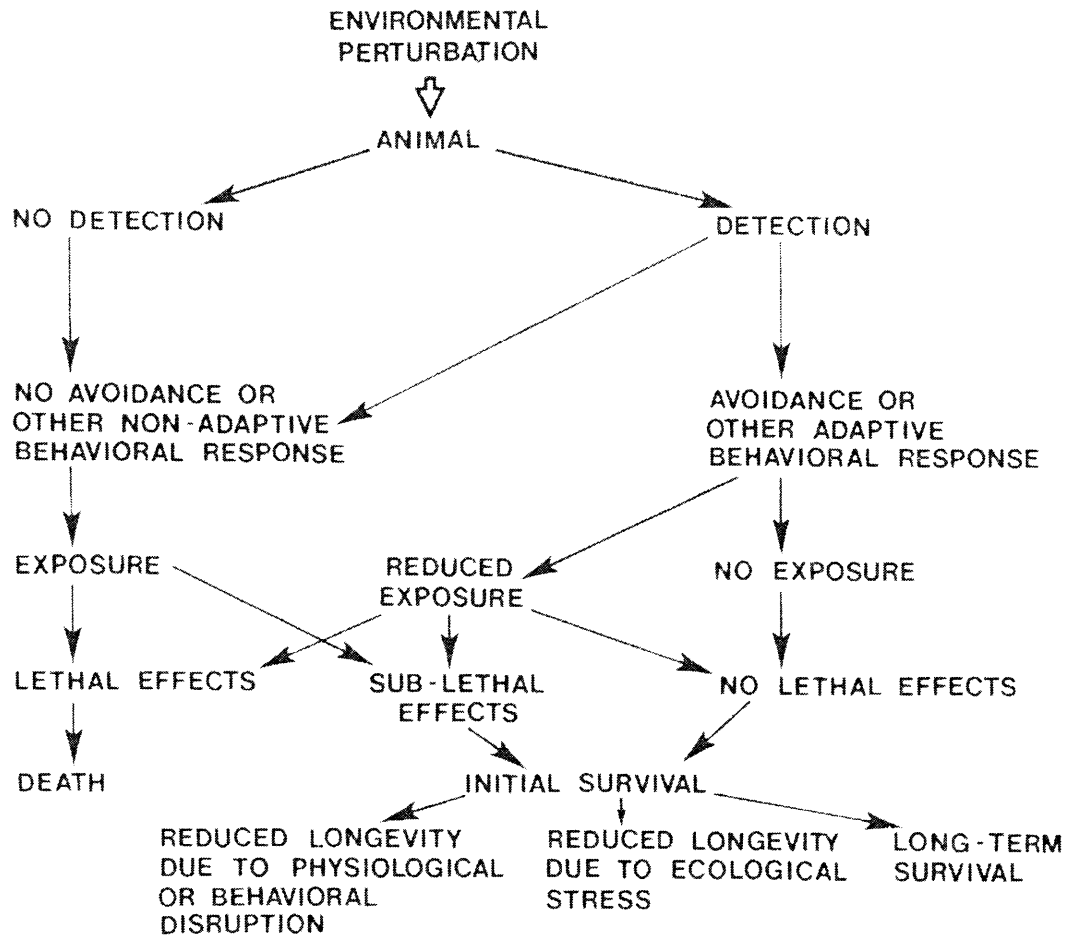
ENVIRONMENTAL PERTURBATION

ANIMAL

NO DETECTION

DETECTION

NO AVOIDANCE OR OTHER NON-ADAPTIVE BEHAVIORAL RESPONSE

AVOIDANCE OR OTHER ADAPTIVE BEHAVIORAL RESPONSE

EXPOSURE

REDUCED EXPOSURE

NO EXPOSURE

LETHAL EFFECTS

SUB-LETHAL EFFECTS

NO LETHAL EFFECTS

DEATH

INITIAL SURVIVAL

REDUCED LONGEVITY DUE TO PHYSIOLOGICAL OR BEHAVIORAL DISRUPTION

REDUCED LONGEVITY DUE TO ECOLOGICAL STRESS

LONG-TERM SURVIVAL